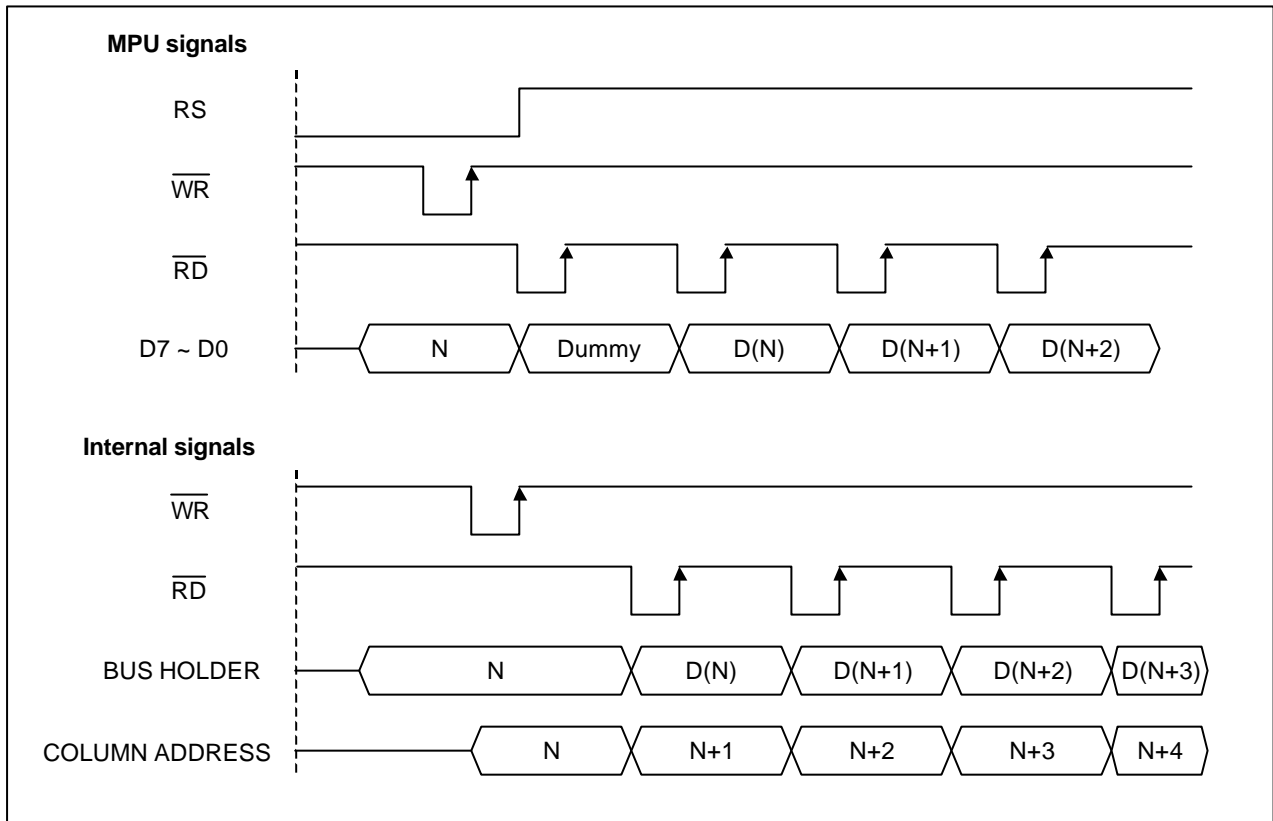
**MPU signals**

RS

$\overline{WR}$

$\overline{RD}$

D7 ~ D0

N

Dummy

D(N)

D(N+1)

D(N+2)

**Internal signals**

$\overline{WR}$

$\overline{RD}$

BUS HOLDER

N

D(N)

D(N+1)

D(N+2)

D(N+3)

COLUMN ADDRESS

N

N+1

N+2

N+3

N+4